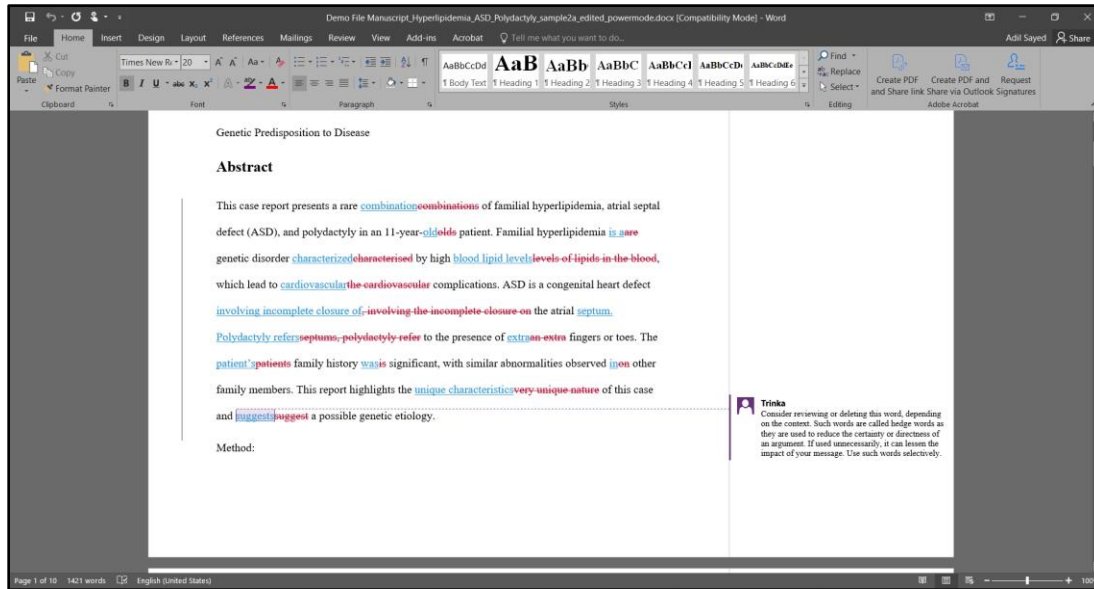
Demo File Manuscript_Hyperlipidemia_ASD_Polydactyly_sample2a_edited_powermode.docx [Compatibility Mode] - Word

Adil Sayed Share

File Home Insert Design Layout References Mailings Review View Add-ins Acrobat Tell me what you want to do...

Cut Copy Paste Format Painter Clipboard

Times New Ro 20 Font

Paragraph

AaBbCcDd ¶ Body Text AaB ¶ Heading 1 AaBb ¶ Heading 2 AaBbC ¶ Heading 3 AaBbCcI ¶ Heading 4 AaBbCcD ¶ Heading 5 AaBbCcDdEe ¶ Heading 6 Styles

Find Replace Select Editing

Create PDF and Share link Create PDF and Share via Outlook Request Signatures Adobe Acrobat

Genetic Predisposition to Disease

Abstract

This case report presents a rare combinationcombinations of familial hyperlipidemia, atrial septal defect (ASD), and polydactyly in an 11-year-oldolds patient. Familial hyperlipidemia is aare genetic disorder characterizedcharacterised by high blood lipid levelslevels of lipids in the blood, which lead to cardiovascularthe cardiovascular complications. ASD is a congenital heart defect involving incomplete closure of, involving the incomplete closure on the atrial septum. Polydactyly refersseptums, polydactyly refer to the presence of extraan extra fingers or toes. The patient'spatients family history wasis significant, with similar abnormalities observed inon other family members. This report highlights the unique characteristicsvery unique nature of this case and suggestssuggest a possible genetic etiology.

Method:

Trinka
Consider reviewing or deleting this word, depending on the context. Such words are called hedge words as they are used to reduce the certainty or directness of an argument. If used unnecessarily, it can lessen the impact of your message. Use such words selectively.

Page 1 of 10 1421 words English (United States)